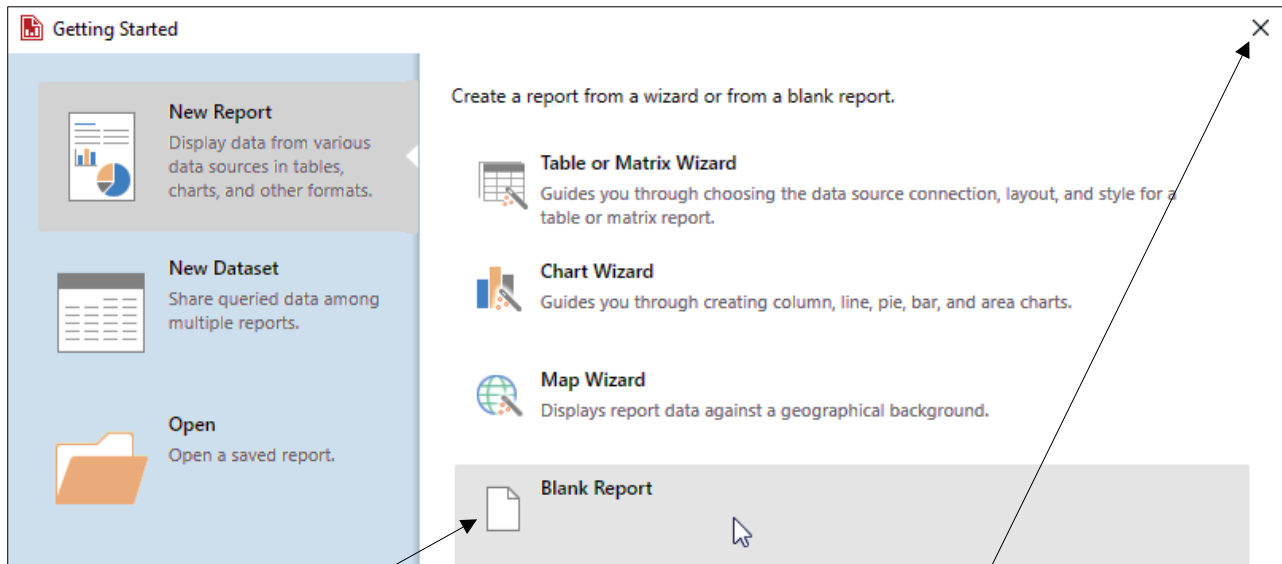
Getting Started

New Report
Display data from various data sources in tables, charts, and other formats.

New Dataset
Share queried data among multiple reports.

Open
Open a saved report.

Create a report from a wizard or from a blank report.

Table or Matrix Wizard
Guides you through choosing the data source connection, layout, and style for a table or matrix report.

Chart Wizard
Guides you through creating column, line, pie, bar, and area charts.

Map Wizard
Displays report data against a geographical background.

Blank Report